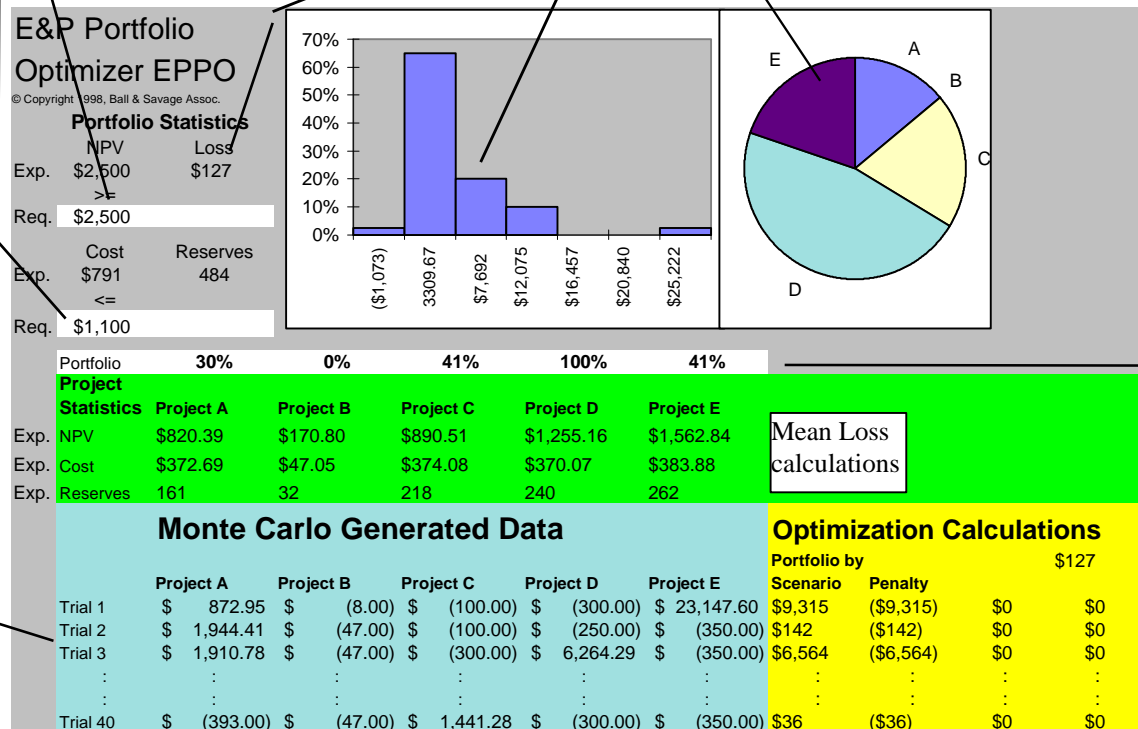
E&P Portfolio Optimizer EPPO

© Copyright 1998, Ball & Savage Assoc.

Portfolio Statistics

| | NPV | Loss |
|---|---|---|
| Exp. | $2,500 | $127 |
| | >= | |
| Req. | $2,500 | |

| | Cost | Reserves |
|---|---|---|
| Exp. | $791 | 484 |
| | <= | |
| Req. | $1,100 | |

70%
60%
50%
40%
30%
20%
10%
0%

($1,073)
3309.67
$7,692
$12,075
$16,457
$20,840
$25,222

A
B
C
D
E

| Portfolio | 30% | 0% | 41% | 100% | 41% |
|---|---|---|---|---|---|
| Project Statistics | Project A | Project B | Project C | Project D | Project E |
| Exp. NPV | $820.39 | $170.80 | $890.51 | $1,255.16 | $1,562.84 |
| Exp. Cost | $372.69 | $47.05 | $374.08 | $370.07 | $383.88 |
| Exp. Reserves | 161 | 32 | 218 | 240 | 262 |

Mean Loss calculations

Monte Carlo Generated Data

Optimization Calculations

| | Project A | Project B | Project C | Project D | Project E | Portfolio by Scenario | Penalty | | $127 |
|---|---|---|---|---|---|---|---|---|---|
| Trial 1 | $ 872.95 | $ (8.00) | $ (100.00) | $ (300.00) | $ 23,147.60 | $9,315 | ($9,315) | $0 | $0 |
| Trial 2 | $ 1,944.41 | $ (47.00) | $ (100.00) | $ (250.00) | $ (350.00) | $142 | ($142) | $0 | $0 |
| Trial 3 | $ 1,910.78 | $ (47.00) | $ (300.00) | $ 6,264.29 | $ (350.00) | $6,564 | ($6,564) | $0 | $0 |
| : | : | : | : | : | : | : | : | : | : |
| : | : | : | : | : | : | : | : | : | : |
| Trial 40 | $ (393.00) | $ (47.00) | $ 1,441.28 | $ (300.00) | $ (350.00) | $36 | ($36) | $0 | $0 |